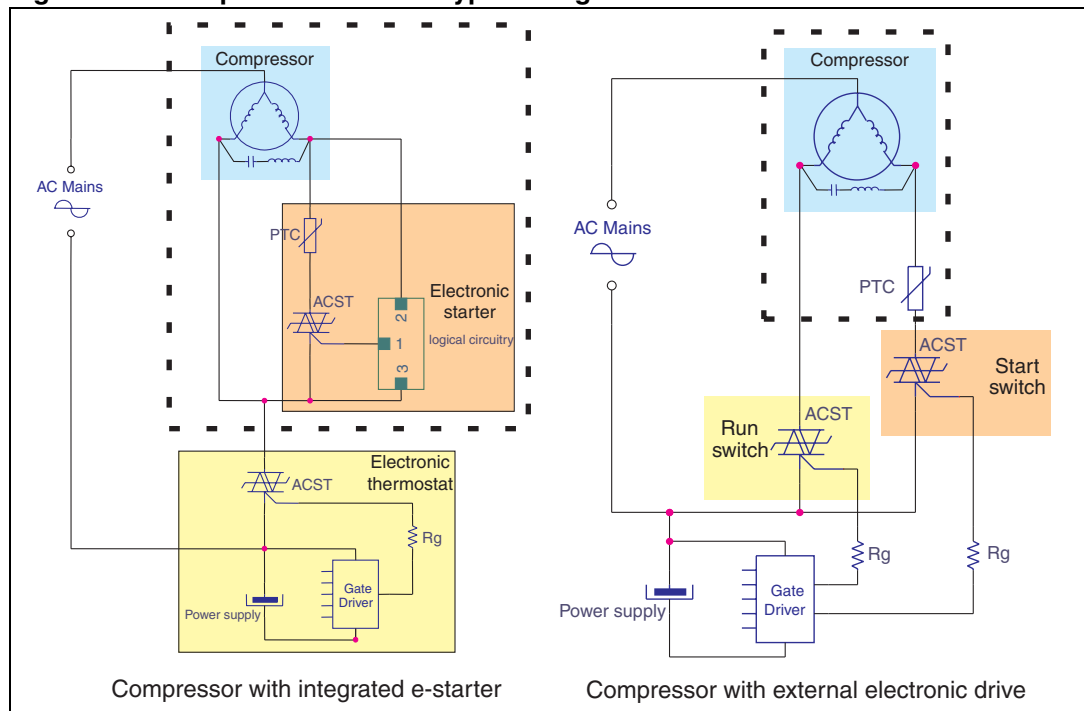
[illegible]

Compressor

AC Mains

PTC

ACST

2

1

3

Electronic starter

logical circuitry

Electronic thermostat

ACST

Rg

Gate Driver

Power supply

Compressor with integrated e-starter

Compressor

AC Mains

PTC

ACST

Start switch

Run switch

ACST

Rg

Rg

Gate Driver

Power supply

Compressor with external electronic drive